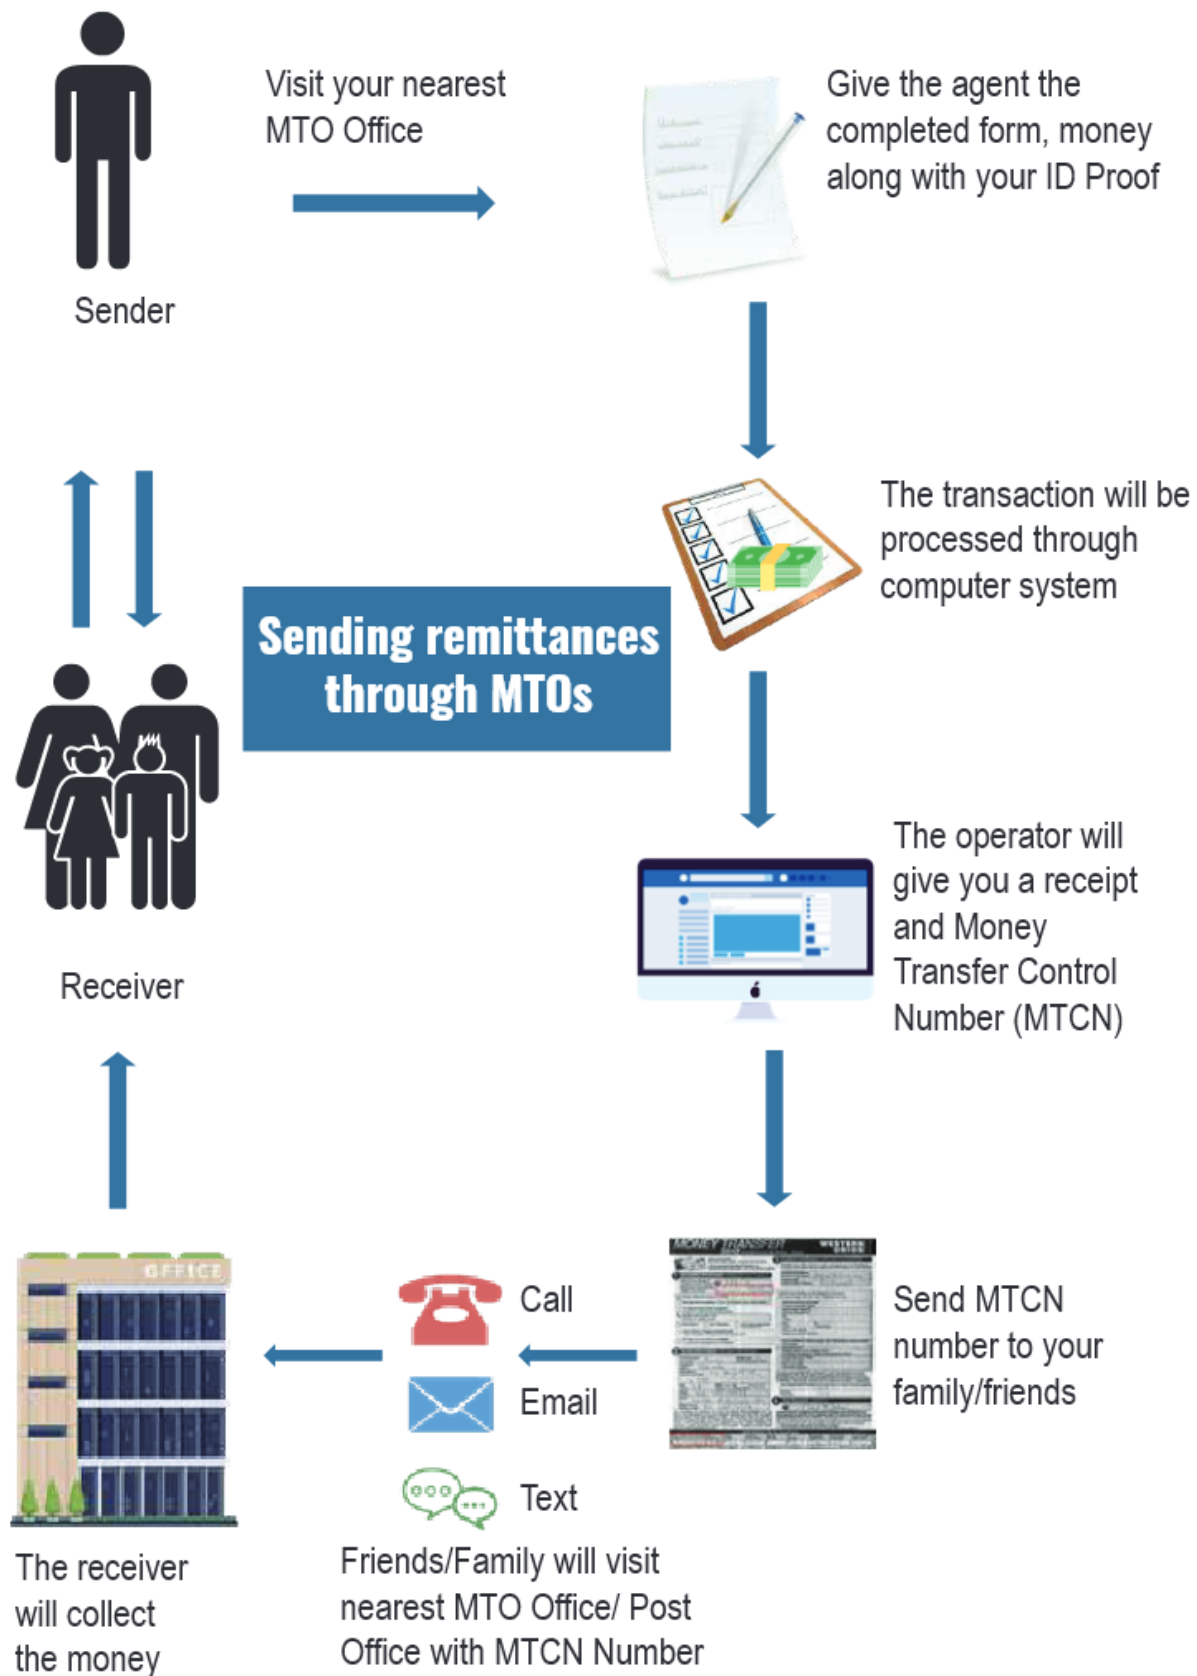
Sender

Visit your nearest MTO Office

Give the agent the completed form, money along with your ID Proof

The transaction will be processed through computer system

Sending remittances through MTOs

Receiver

The operator will give you a receipt and Money Transfer Control Number (MTCN)

OFFICE

Call

Email

Text

MONEY TRANSFER

Send MTCN number to your family/friends

The receiver will collect the money

Friends/Family will visit nearest MTO Office/ Post Office with MTCN Number